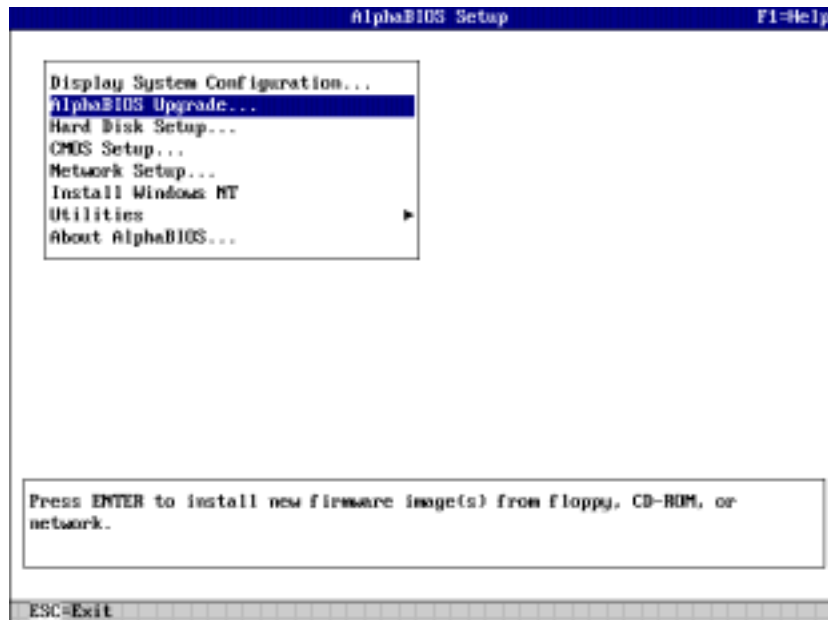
AlphaBIOS Setup

F1=Help

Display System Configuration...
AlphaBIOS Upgrade...
Hard Disk Setup...
CMOS Setup...
Network Setup...
Install Windows NT
Utilities
About AlphaBIOS...

Press ENTER to install new firmware image(s) from floppy, CD-ROM, or network.

ESC=Exit